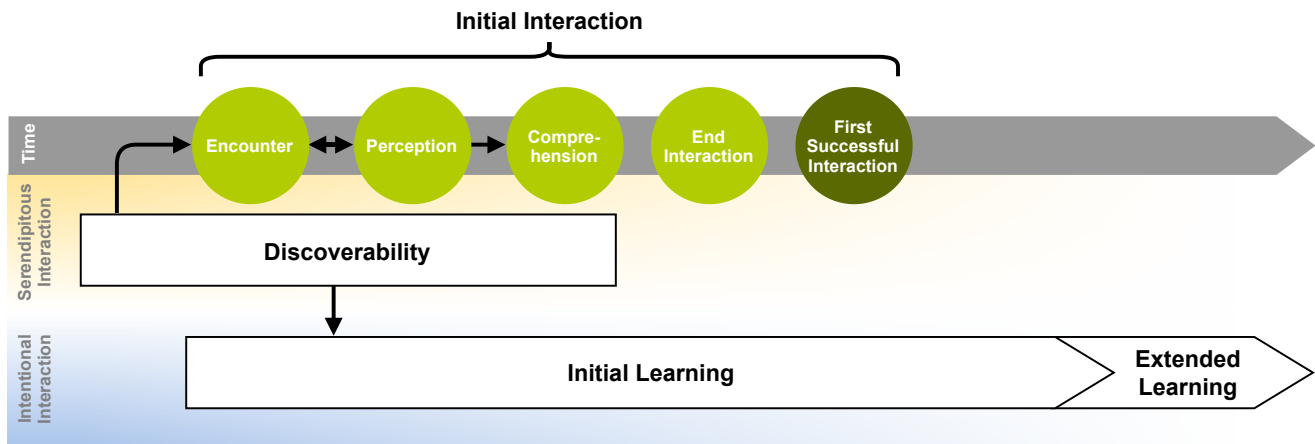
Initial Interaction

Time

Encounter

Perception

Comprehension

End Interaction

First Successful Interaction

Serendipitous Interaction

Discoverability

Intentional Interaction

Initial Learning

Extended Learning